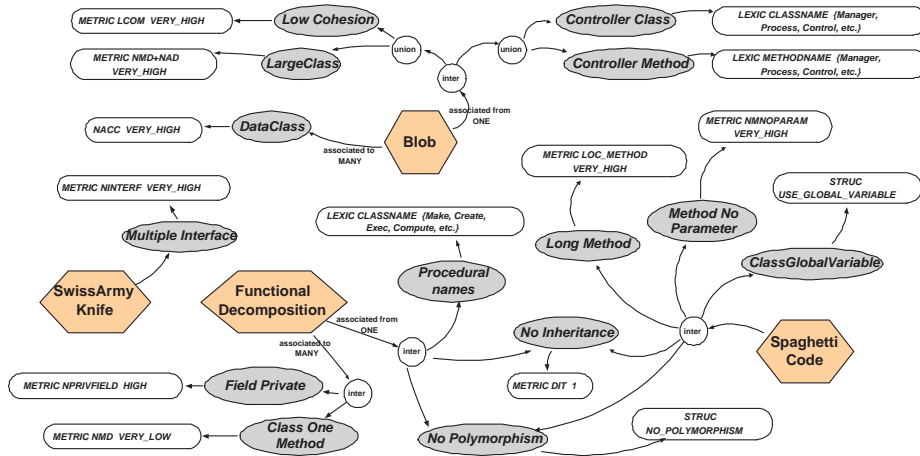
METRIC LCOM VERY_HIGH

Low Cohesion

Controller Class

LEXIC CLASSNAME {Manager, Process, Control, etc.}

union

union

METRIC NMD+NAD VERY_HIGH

LargeClass

inter

Controller Method

LEXIC METHODNAME {Manager, Process, Control, etc.}

associated from ONE

NACC VERY_HIGH

DataClass

associated to MANY

Blob

METRIC NMNOPARAM VERY_HIGH

METRIC LOC_METHOD VERY_HIGH

STRUC USE_GLOBAL_VARIABLE

METRIC NINTERF VERY_HIGH

Method No Parameter

LEXIC CLASSNAME {Make, Create, Exec, Compute, etc.}

Multiple Interface

Long Method

ClassGlobalVariable

Procedural names

SwissArmy Knife

Functional Decomposition

associated from ONE

No Inheritance

inter

Spaghetti Code

associated to MANY

inter

METRIC NPRIVFIELD HIGH

Field Private

METRIC DIT 1

inter

STRUC NO_POLYMORPHISM

METRIC NMD VERY_LOW

Class One Method

No Polymorphism